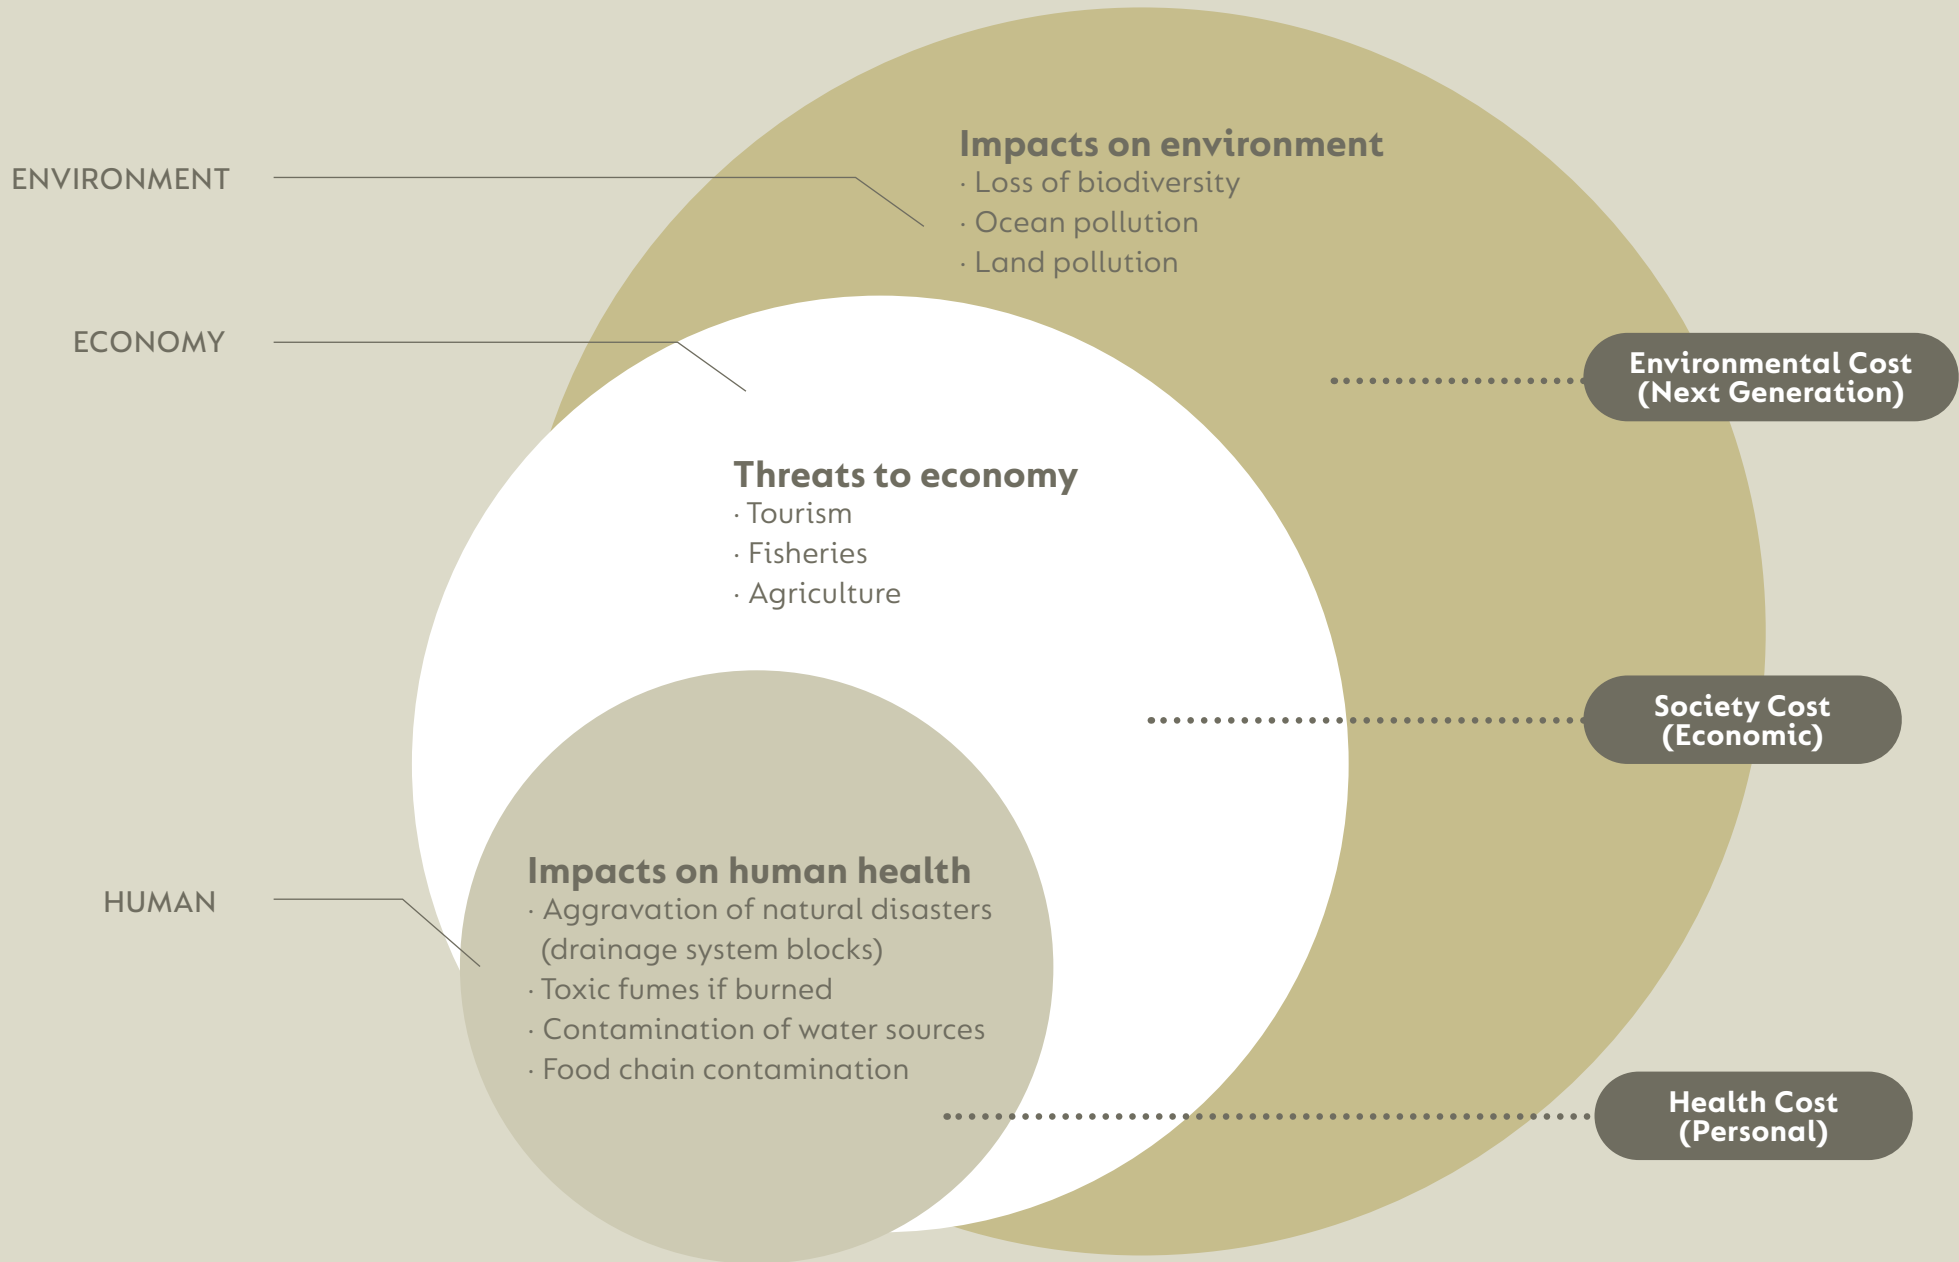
ENVIRONMENT

Impacts on environment
· Loss of biodiversity
· Ocean pollution
· Land pollution

ECONOMY

Environmental Cost (Next Generation)

Threats to economy
· Tourism
· Fisheries
· Agriculture

Society Cost (Economic)

HUMAN

Impacts on human health
· Aggravation of natural disasters (drainage system blocks)
· Toxic fumes if burned
· Contamination of water sources
· Food chain contamination

Health Cost (Personal)